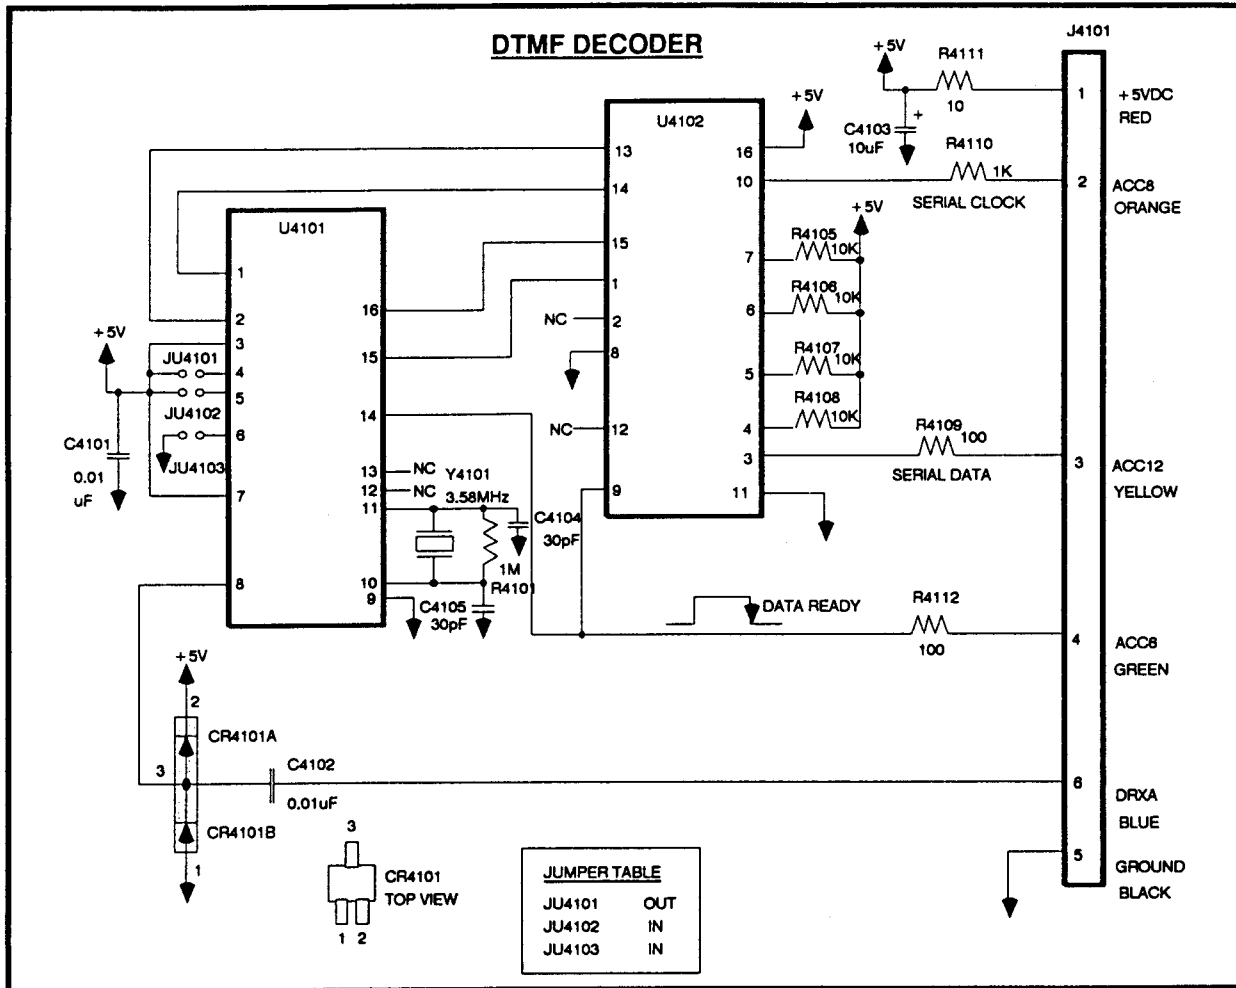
DTMF DECODER

+5V
R4111
10
C4103
10uF
+
J4101
1 +5VDC RED
R4110
1K
SERIAL CLOCK
2 ACC8 ORANGE

U4102
+5V
13
14
15
1
NC 2
8
NC 12
9
16
10
7
6
5
4
3
11

+5V
R4105 10K
R4106 10K
R4107 10K
R4108 10K
R4109 100
SERIAL DATA
3 ACC12 YELLOW

U4101
1
2
3
4
5
6
7
8
16
15
14
13 NC
12 NC
11
10
9

+5V
JU4101
JU4102
JU4103
C4101
0.01 uF

Y4101
3.58MHz
1M
R4101
C4104
30pF
C4105
30pF

DATA READY
R4112
100
4 ACC8 GREEN

+5V
2
CR4101A
3
CR4101B
1
C4102
0.01uF
6 DRXA BLUE
5 GROUND BLACK

3
CR4101
TOP VIEW
1 2

| JUMPER TABLE | |
|---|---|
| JU4101 | OUT |
| JU4102 | IN |
| JU4103 | IN |